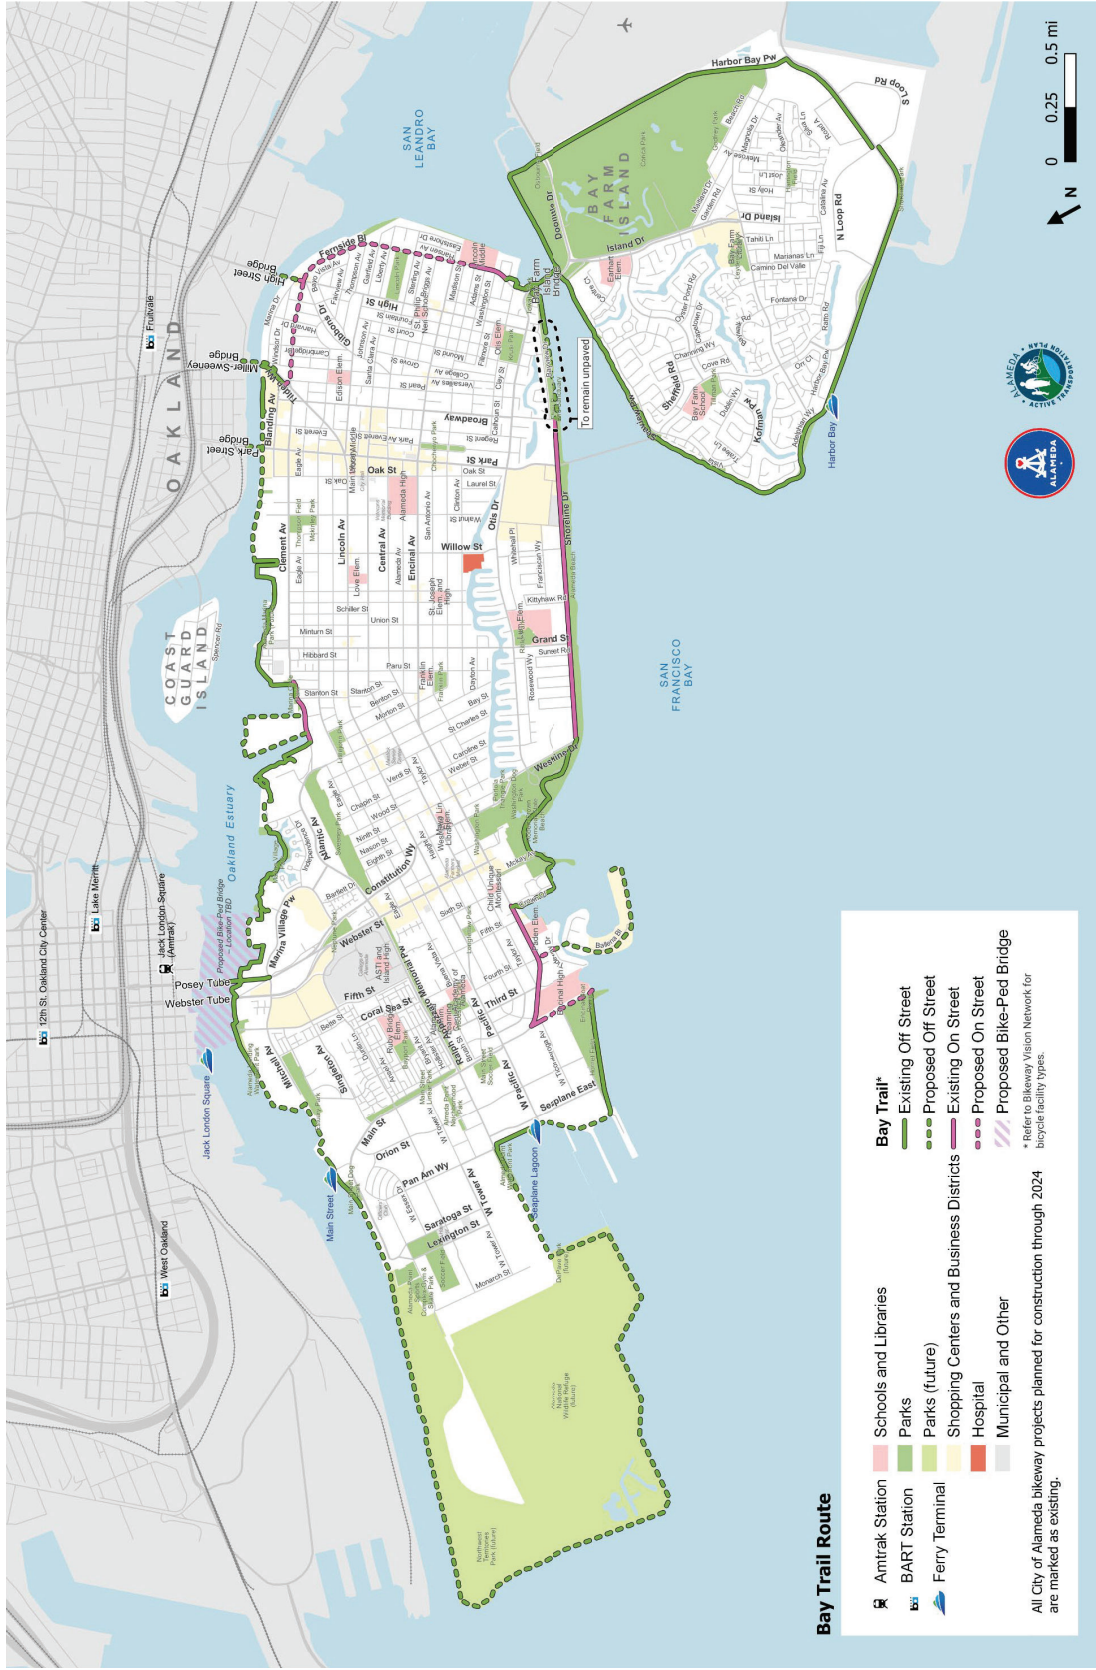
Bay Trail Route

Amtrak Station
BART Station
Ferry Terminal

Schools and Libraries
Parks
Parks (future)
Shopping Centers and Business Districts
Hospital
Municipal and Other

Bay Trail*
Existing Off Street
Proposed Off Street
Existing On Street
Proposed On Street
Proposed Bike-Ped Bridge

* Refer to Bikeway Vision Network for bicycle facility types.

All City of Alameda bikeway projects planned for construction through 2024 are marked as existing.

ALAMEDA
ALAMEDA ACTIVE TRANSPORTATION PLAN

0 0.25 0.5 mi
N

OAKLAND
SAN LEANDRO BAY
SAN FRANCISCO BAY
COAST GUARD ISLAND
BAY FARM ISLAND
Oakland Estuary

West Oakland
12th St. Oakland City Center
Lake Merritt
Fruitvale
Jack London Square (Amtrak)
Jack London Square
Posey Tube
Webster Tube
Proposed Bike-Ped Bridge Location TBD
Main Street
Seaplane Lagoon
Harbor Bay
Park Street Bridge
Miller-Sweeney Bridge
High Street Bridge
Bay Farm Island Bridge
To remain unpaved

Harbor Bay Pw
Doolittle Dr
Island Dr
Shoreline Dr
Kofman Pw
Sheffield Rd
N Loop Rd
S Loop Rd
Fernside Bl
Gibbons Dr
High St
Blanding Av
Broadway
Park St
Oak St
Clement Av
Lincoln Av
Central Av
Encinal Av
Otis Dr
Willow St
Grand St
Westline Dr
Marina Village Pw
Atlantic Av
Constitution Wy
Webster St
Fifth St
Coral Sea St
Third St
Pacific Av
W Pacific Av
Stargell Av
Mitchell Av
Main St
Orion St
Pan Am Wy
W Tower Av
Saratoga St
Lexington St
Seaplane East
Ralph Appezzato Memorial Pw